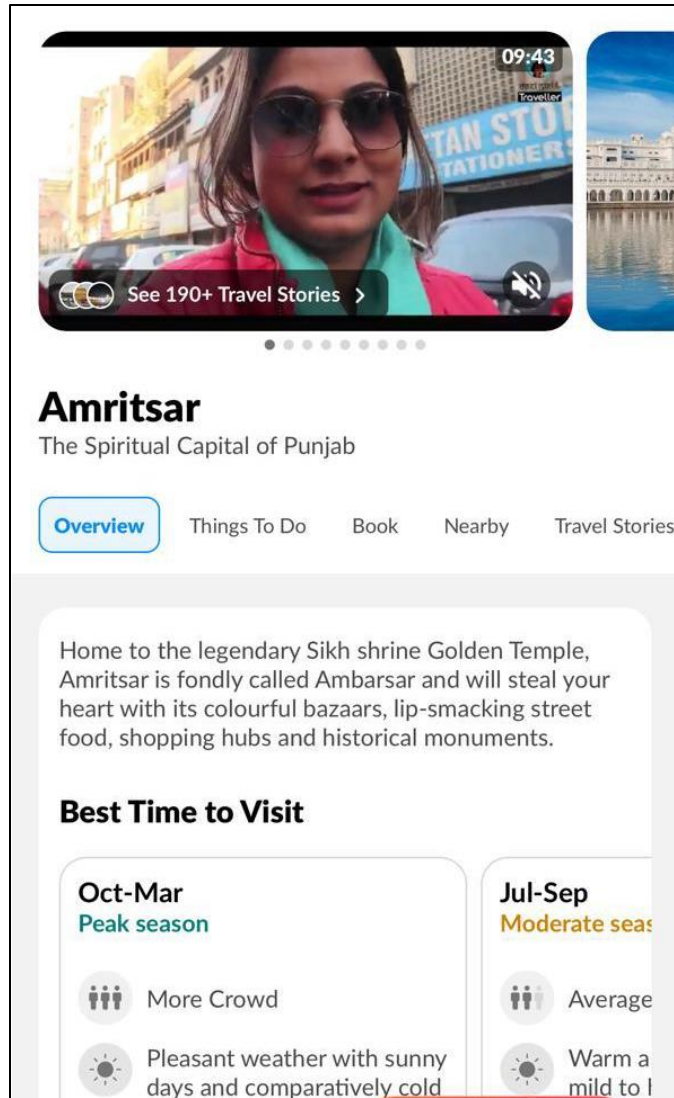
09:43

Traveller

TAN STO
TATIONERS

See 190+ Travel Stories >

Amritsar
The Spiritual Capital of Punjab

Overview Things To Do Book Nearby Travel Stories

Home to the legendary Sikh shrine Golden Temple, Amritsar is fondly called Ambarsar and will steal your heart with its colourful bazaars, lip-smacking street food, shopping hubs and historical monuments.

Best Time to Visit

Oct-Mar
Peak season

More Crowd

Pleasant weather with sunny days and comparatively cold

Jul-Sep
Moderate seas

Average

Warm a
mild to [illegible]